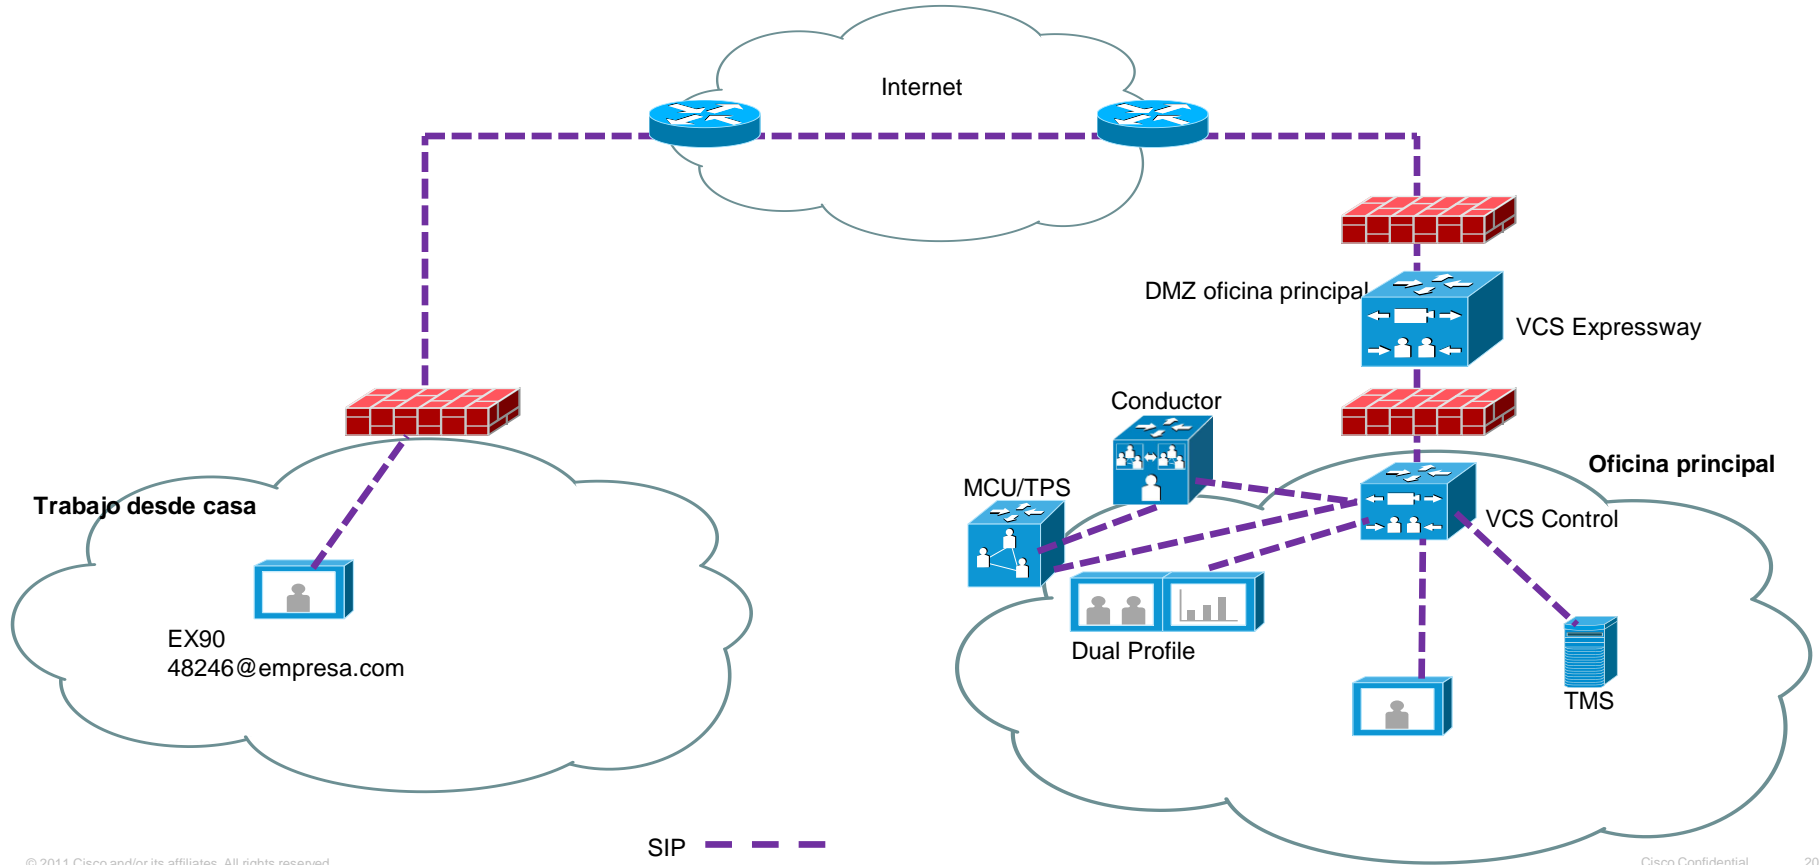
Internet

DMZ oficina principal

VCS Expressway

Conductor

Oficina principal

MCU/TPS

VCS Control

Trabajo desde casa

Dual Profile

EX90
48246@empresa.com

TMS

SIP

© 2011 Cisco and/or its affiliates. All rights reserved.

Cisco Confidential

20